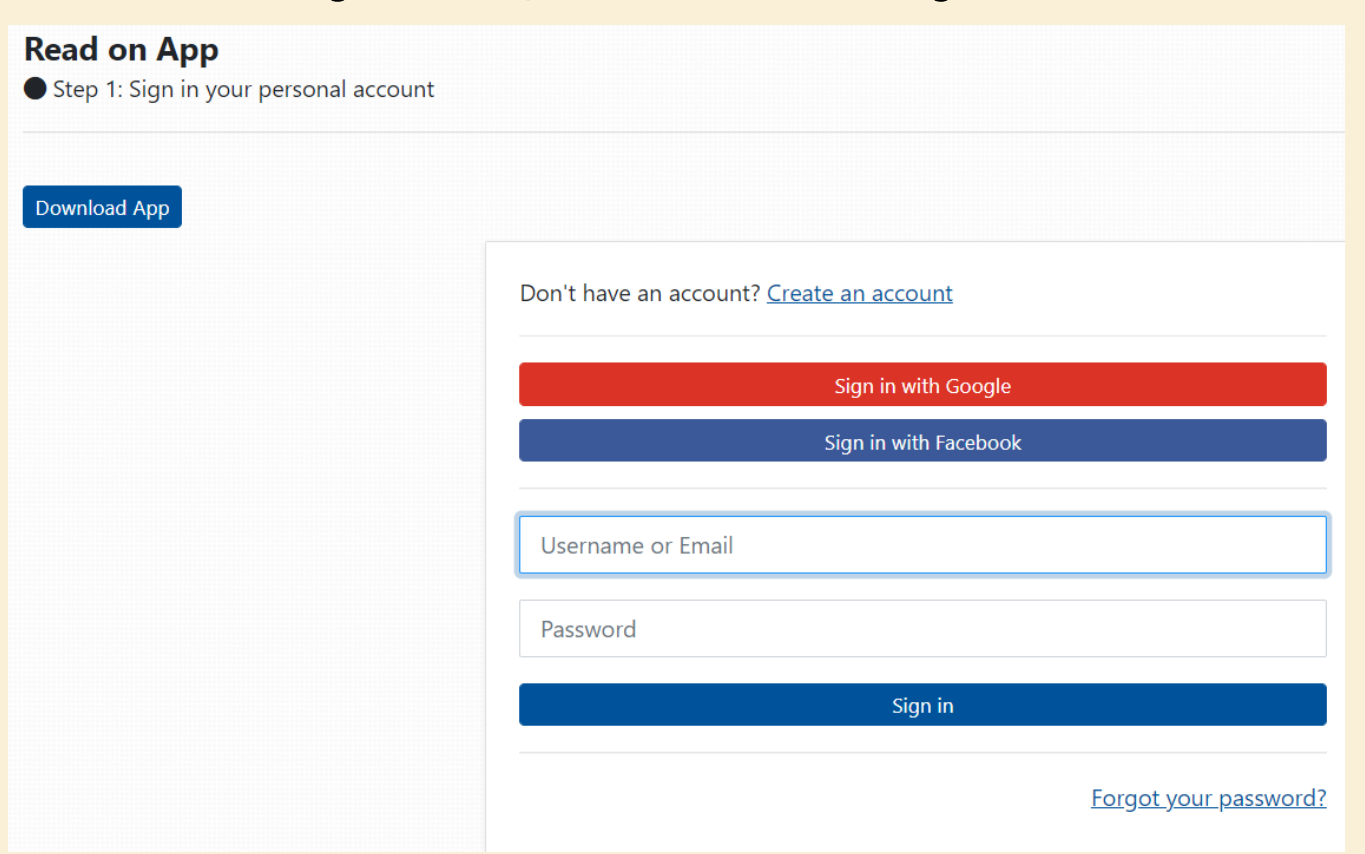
Read on App

Step 1: Sign in your personal account

Download App

Don't have an account? Create an account

Sign in with Google

Sign in with Facebook

Username or Email

Password

Sign in

Forgot your password?